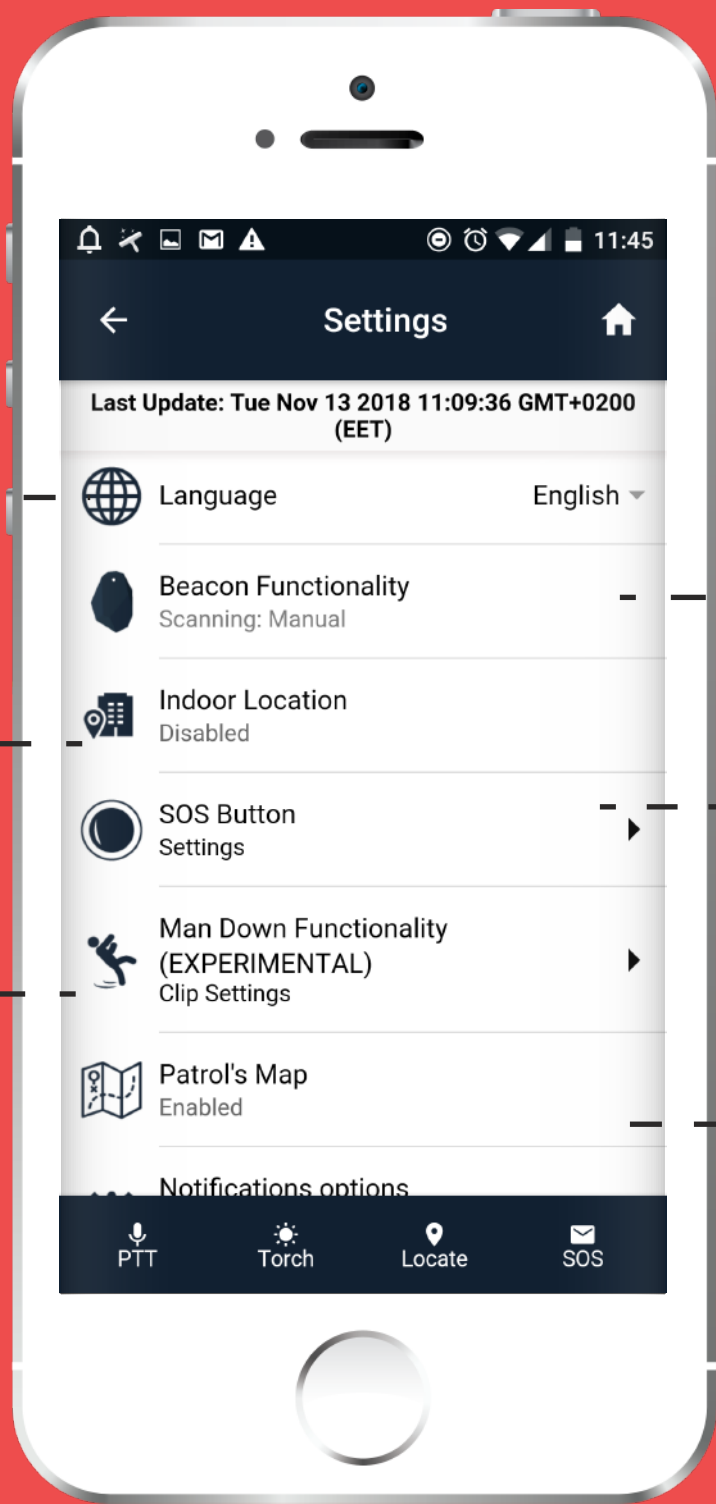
11:45

Settings

Last Update: Tue Nov 13 2018 11:09:36 GMT+0200 (EET)

Language English

Beacon Functionality
Scanning: Manual

Indoor Location
Disabled

SOS Button
Settings

Man Down Functionality (EXPERIMENTAL)
Clip Settings

Patrol's Map
Enabled

Notifications options

PTT Torch Locate SOS